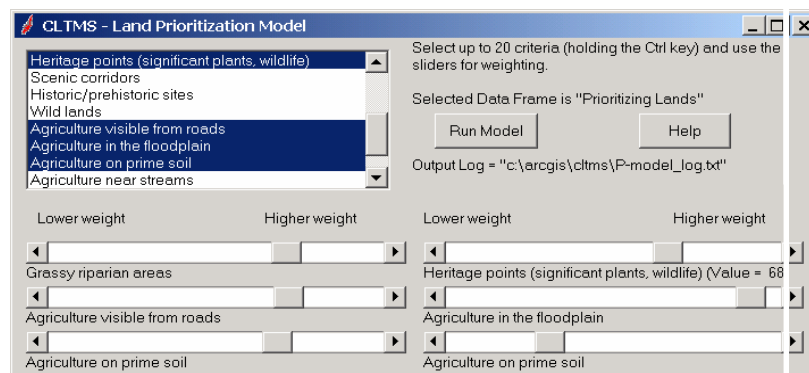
CLTMS - Land Prioritization Model

Heritage points (significant plants, wildlife)
Scenic corridors
Historic/prehistoric sites
Wild lands
Agriculture visible from roads
Agriculture in the floodplain
Agriculture on prime soil
Agriculture near streams

Select up to 20 criteria (holding the Ctrl key) and use the sliders for weighting.

Selected Data Frame is "Prioritizing Lands"

Run Model

Help

Output Log = "c:\arcgis\cltms\P-model_log.txt"

Lower weight

Higher weight

Grassy riparian areas

Agriculture visible from roads

Agriculture on prime soil

Lower weight

Higher weight

Heritage points (significant plants, wildlife) (Value = 68

Agriculture in the floodplain

Agriculture on prime soil